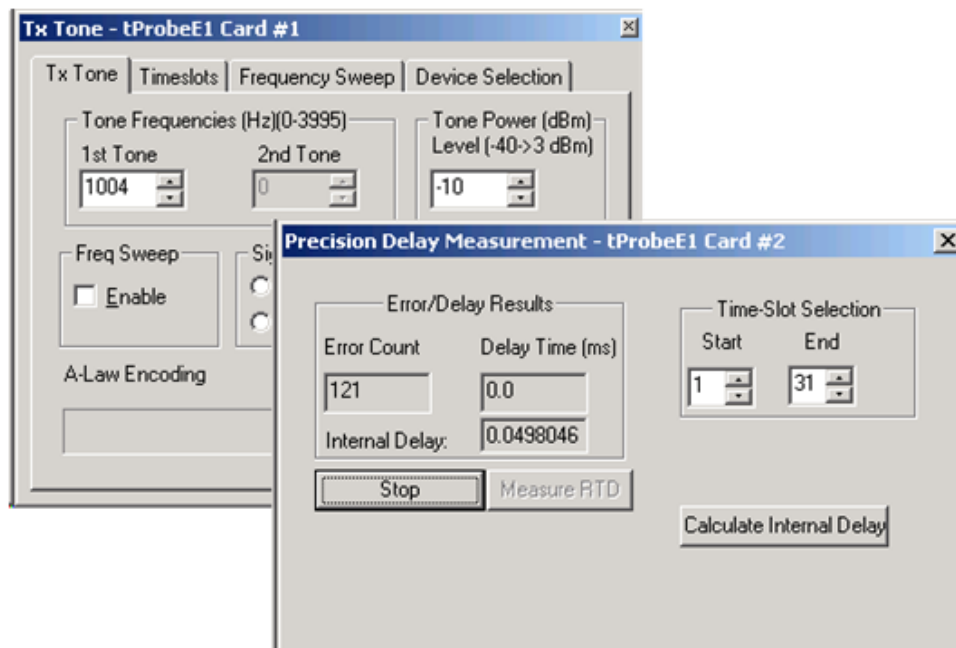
Tx Tone - tProbeE1 Card #1

Tx Tone | Timeslots | Frequency Sweep | Device Selection

Tone Frequencies (Hz)(0-3995)
1st Tone
1004
2nd Tone
0

Tone Power (dBm)
Level (-40->3 dBm)
-10

Freq Sweep
Enable

Si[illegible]

A-Law Encoding

Precision Delay Measurement - tProbeE1 Card #2

Error/Delay Results
Error Count
121
Delay Time (ms)
0.0
Internal Delay:
0.0498046

Stop
Measure RTD

Time-Slot Selection
Start
1
End
31

Calculate Internal Delay